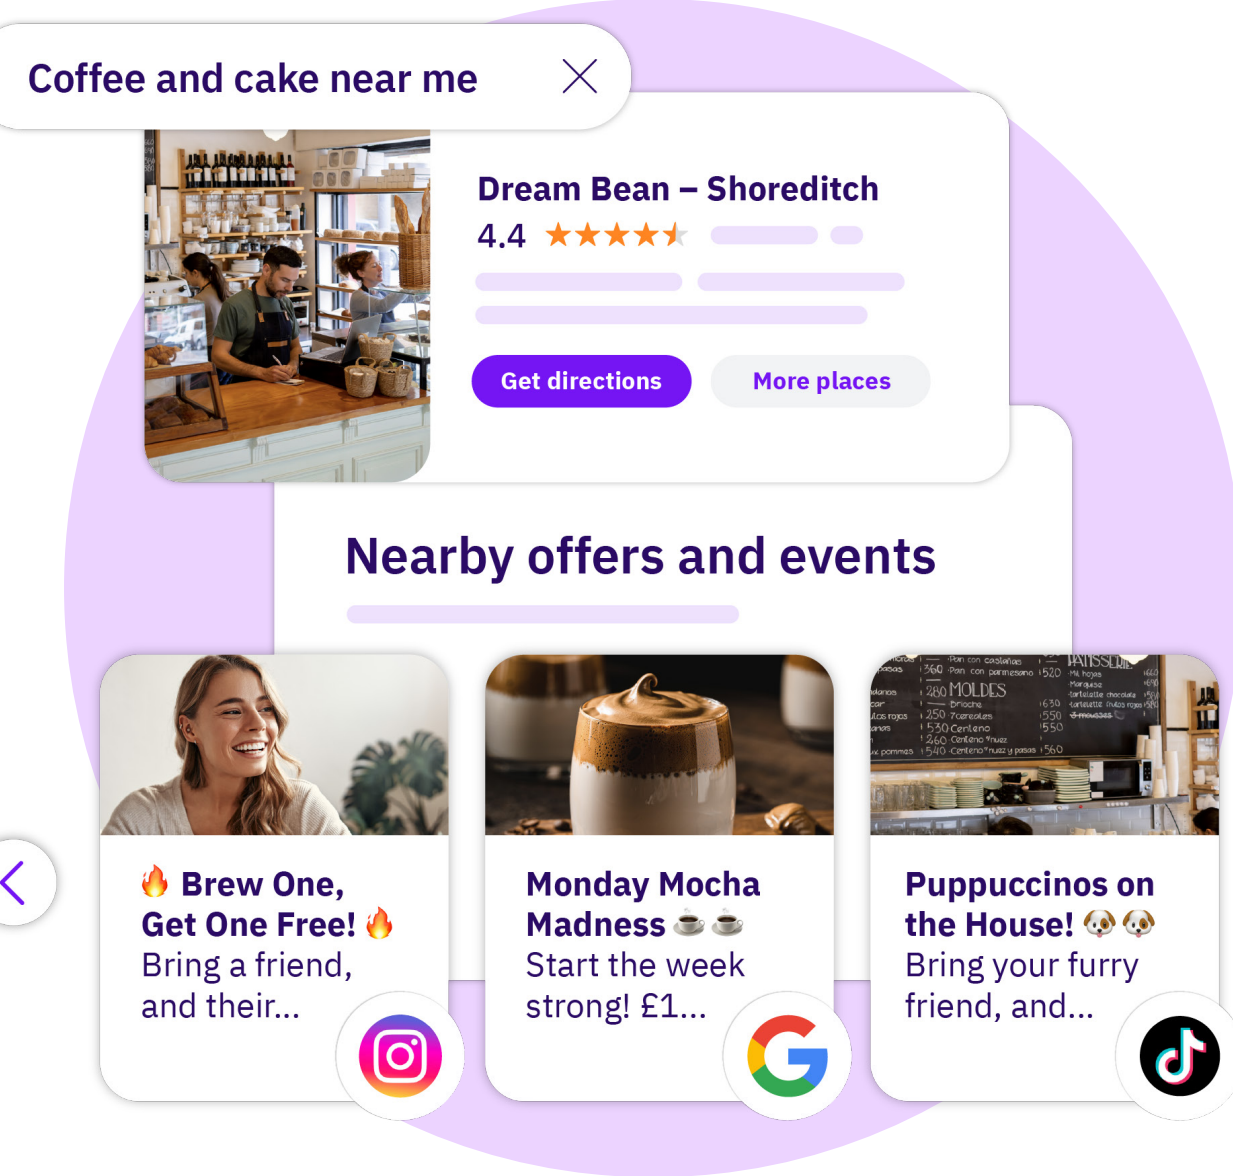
Coffee and cake near me

Dream Bean – Shoreditch
4.4 ★★★★★

Get directions
More places

Nearby offers and events

🔥 Brew One, Get One Free! 🔥
Bring a friend, and their...

Monday Mocha Madness ☕☕
Start the week strong! £1...

Puppuccinos on the House! 🐶🐶
Bring your furry friend, and...